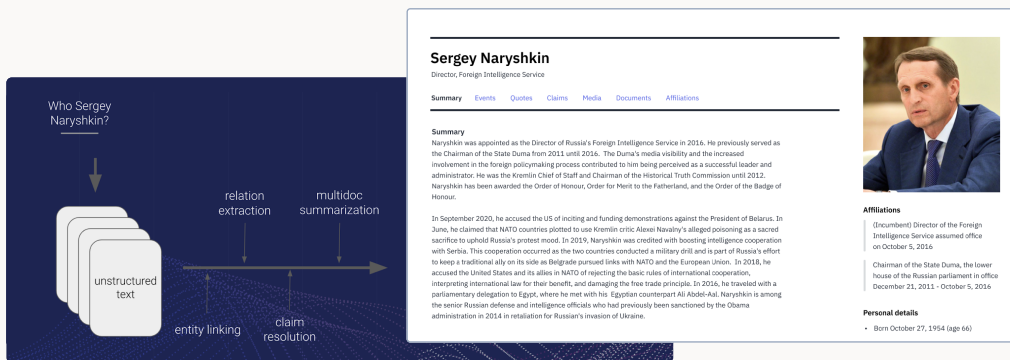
Who Sergey Naryshkin?

unstructured text

relation extraction

multidoc summarization

entity linking

claim resolution

Sergey Naryshkin

Director, Foreign Intelligence Service

Summary Events Quotes Claims Media Documents Affiliations

Summary

Naryshkin was appointed as the Director of Russia's Foreign Intelligence Service in 2016. He previously served as the Chairman of the State Duma from 2011 until 2016. The Duma's media visibility and the increased involvement in the foreign policymaking process contributed to him being perceived as a successful leader and administrator. He was the Kremlin Chief of Staff and Chairman of the Historical Truth Commission until 2012. Naryshkin has been awarded the Order of Honour, Order for Merit to the Fatherland, and the Order of the Badge of Honour.

In September 2020, he accused the US of inciting and funding demonstrations against the President of Belarus. In June, he claimed that NATO countries plotted to use Kremlin critic Alexei Navalny's alleged poisoning as a sacred sacrifice to uphold Russia's protest mood. In 2019, Naryshkin was credited with boosting intelligence cooperation with Serbia. This cooperation occurred as the two countries conducted a military drill and is part of Russia's effort to keep a traditional ally on its side as Belgrade pursued links with NATO and the European Union. In 2018, he accused the United States and its allies in NATO of rejecting the basic rules of international cooperation, interpreting international law for their benefit, and damaging the free trade principle. In 2016, he traveled with a parliamentary delegation to Egypt, where he met with his Egyptian counterpart Ali Abdel-Aal. Naryshkin is among the senior Russian defense and intelligence officials who had previously been sanctioned by the Obama administration in 2014 in retaliation for Russian's invasion of Ukraine.

Affiliations

(Incumbent) Director of the Foreign Intelligence Service assumed office on October 5, 2016

Chairman of the State Duma, the lower house of the Russian parliament in office December 21, 2011 - October 5, 2016

Personal details

• Born October 27, 1954 (age 66)